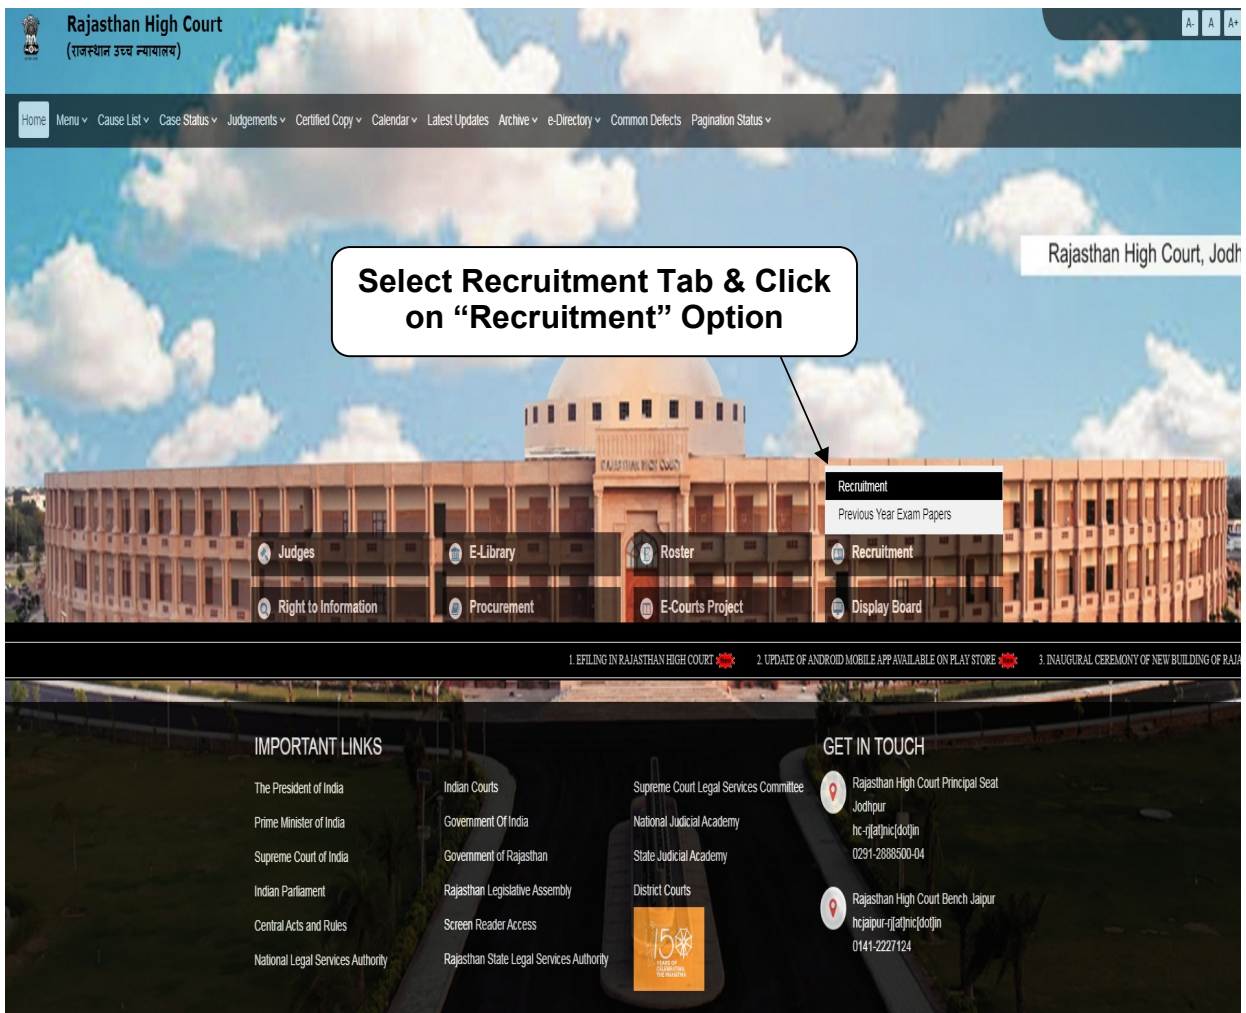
Rajasthan High Court
(राजस्थान उच्च न्यायालय)

A- A A+

Home Menu Cause List Case Status Judgements Certified Copy Calendar Latest Updates Archive e-Directory Common Defects Pagination Status

Rajasthan High Court, Jodh

Select Recruitment Tab & Click on “Recruitment” Option

RAJASTHAN HIGH COURT

Recruitment
Previous Year Exam Papers

Judges
E-Library
Roster
Recruitment
Right to Information
Procurement
E-Courts Project
Display Board

1. EFILING IN RAJASTHAN HIGH COURT NEW 2. UPDATE OF ANDROID MOBILE APP AVAILABLE ON PLAY STORE NEW 3. INAUGURAL CEREMONY OF NEW BUILDING OF RAJA

IMPORTANT LINKS

The President of India
Prime Minister of India
Supreme Court of India
Indian Parliament
Central Acts and Rules
National Legal Services Authority

Indian Courts
Government Of India
Government of Rajasthan
Rajasthan Legislative Assembly
Screen Reader Access
Rajasthan State Legal Services Authority

Supreme Court Legal Services Committee
National Judicial Academy
State Judicial Academy
District Courts

150 YEARS OF CELEBRATING THE MAHATMA

GET IN TOUCH

Rajasthan High Court Principal Seat
Jodhpur
hc-rj[at]nic[dot]in
0291-2888500-04

Rajasthan High Court Bench Jaipur
hcjaipur-rj[at]nic[dot]in
0141-2227124